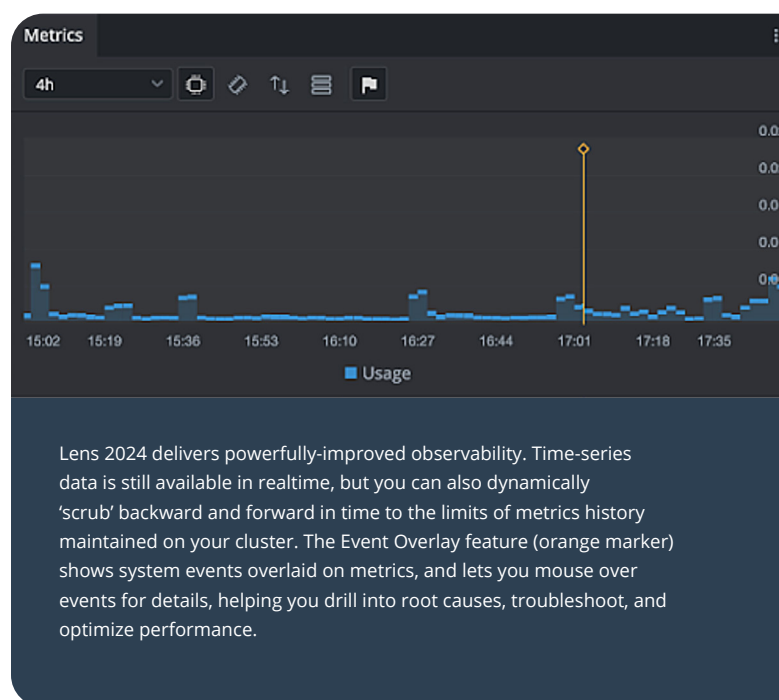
Metrics

4h

0.0
0.0
0.0
0.0
0.0

15:02 15:19 15:36 15:53 16:10 16:27 16:44 17:01 17:18 17:35

Usage

Lens 2024 delivers powerfully-improved observability. Time-series data is still available in realtime, but you can also dynamically 'scrub' backward and forward in time to the limits of metrics history maintained on your cluster. The Event Overlay feature (orange marker) shows system events overlaid on metrics, and lets you mouse over events for details, helping you drill into root causes, troubleshoot, and optimize performance.